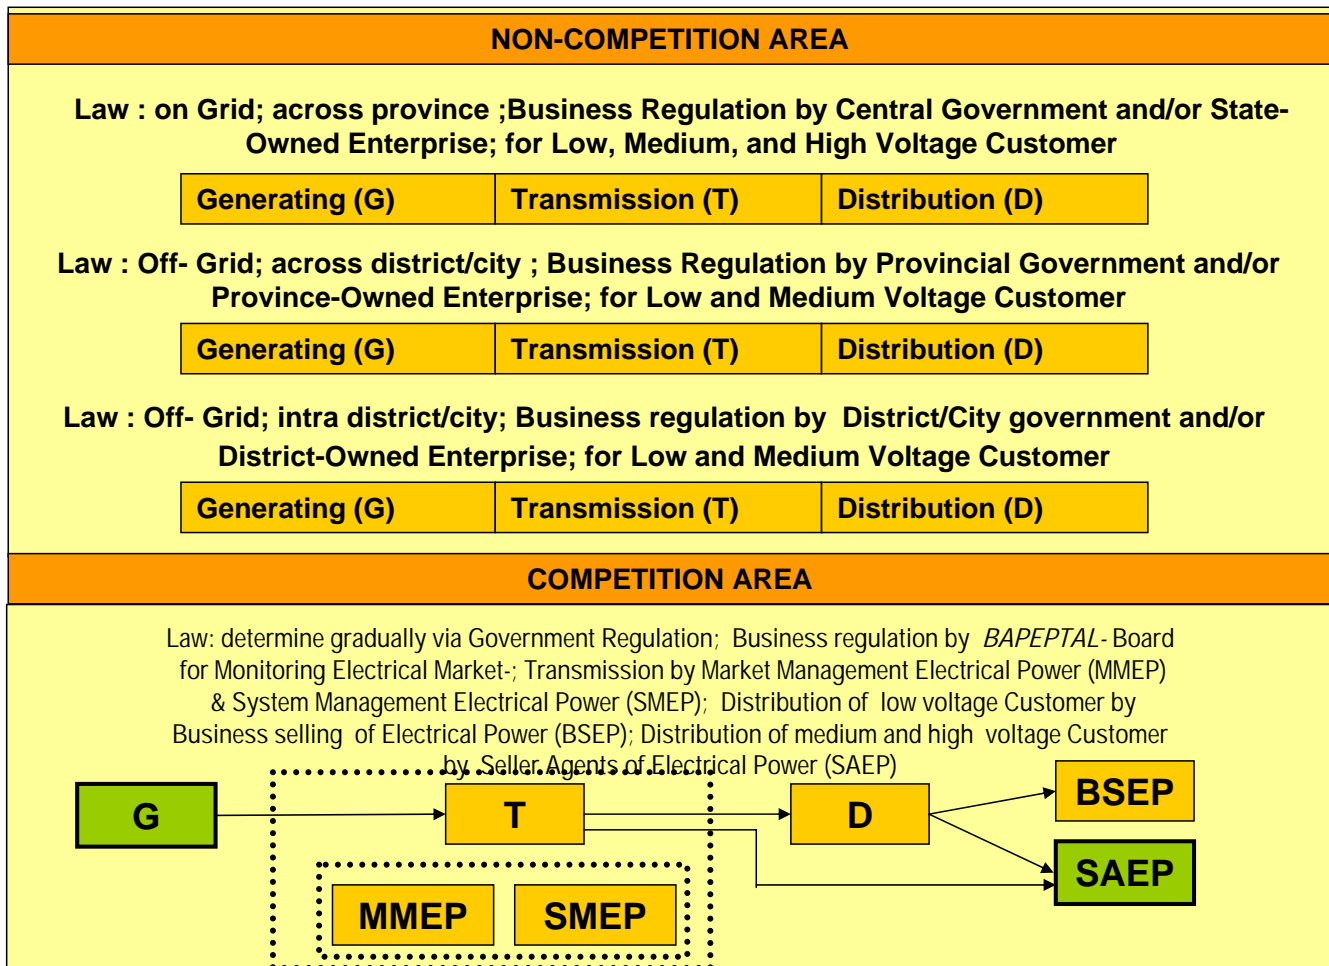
NON-COMPETITION AREA

Law : on Grid; across province ;Business Regulation by Central Government and/or State-Owned Enterprise; for Low, Medium, and High Voltage Customer

| Generating (G) | Transmission (T) | Distribution (D) |
|---|---|---|

Law : Off- Grid; across district/city ; Business Regulation by Provincial Government and/or Province-Owned Enterprise; for Low and Medium Voltage Customer

| Generating (G) | Transmission (T) | Distribution (D) |
|---|---|---|

Law : Off- Grid; intra district/city; Business regulation by District/City government and/or District-Owned Enterprise; for Low and Medium Voltage Customer

| Generating (G) | Transmission (T) | Distribution (D) |
|---|---|---|

COMPETITION AREA

Law: determine gradually via Government Regulation; Business regulation by *BAPEPTAL*- Board for Monitoring Electrical Market-; Transmission by Market Management Electrical Power (MMEP) & System Management Electrical Power (SMEP); Distribution of low voltage Customer by Business selling of Electrical Power (BSEP); Distribution of medium and high voltage Customer by Seller Agents of Electrical Power (SAEP)

G

T

D

BSEP

SAEP

MMEP

SMEP